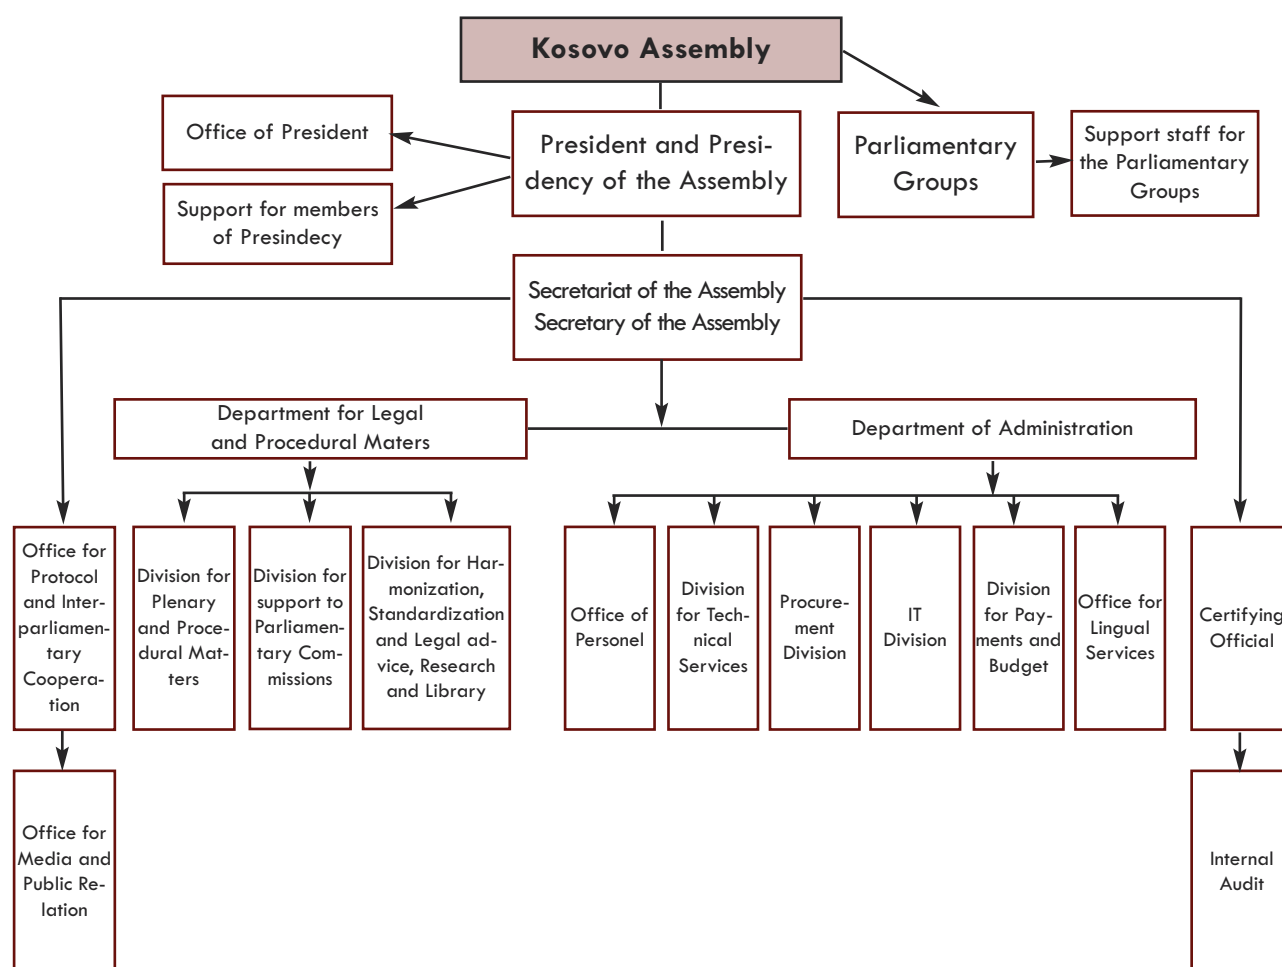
Kosovo Assembly

Office of President

Support for members of Presindecy

President and Presidency of the Assembly

Parliamentary Groups

Support staff for the Parliamentary Groups

Secretariat of the Assembly
Secretary of the Assembly

Department for Legal and Procedural Maters

Department of Administration

Office for Protocol and Interparliamentary Cooperation

Division for Plenary and Procedural Matters

Division for support to Parliamentary Commissions

Division for Harmonization, Standardization and Legal advice, Research and Library

Office of Personel

Division for Technical Services

Procurement Division

IT Division

Division for Payments and Budget

Office for Lingual Services

Certifying Official

Office for Media and Public Relation

Internal Audit